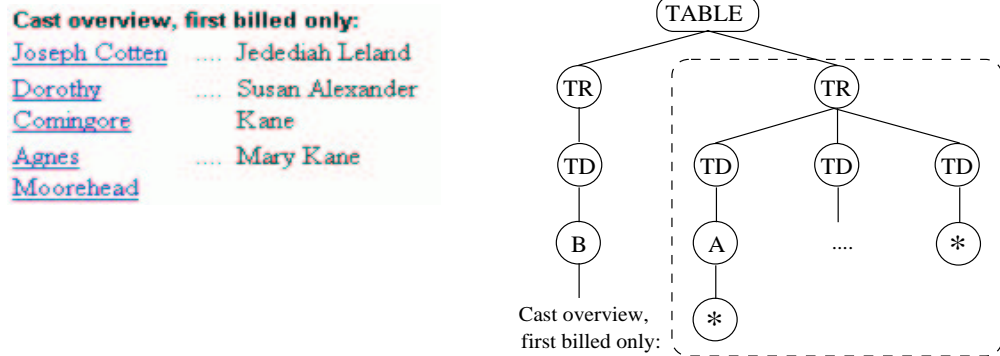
Cast overview, first billed only:

| | | |
|---|---|---|
| Joseph Cotten | .... | Jedediah Leland |
| Dorothy Comingore | .... | Susan Alexander Kane |
| Agnes Moorehead | .... | Mary Kane |

TABLE
TR
TR
TD
TD
TD
TD
B
A
....
*
*
Cast overview, first billed only: